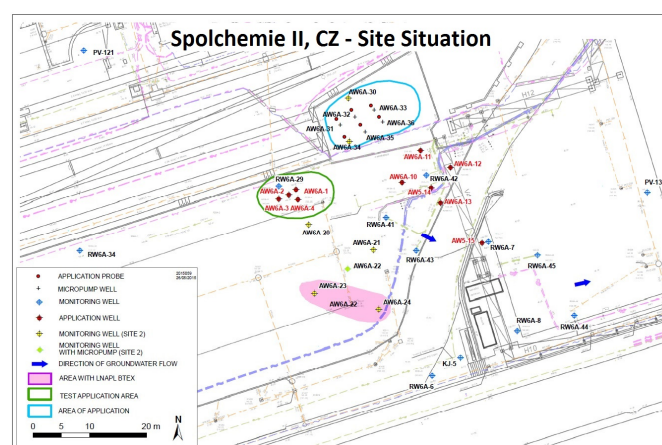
Spolchemie II, CZ - Site Situation

PV-121
AW6A-30
AW6A-33
AW6A-32
AW6A-36
AW6A-31
AW6A-35
AW6A-34
AW6A-11
AW6A-12
AW6A-10
AW6A-42
AW5-14
AW6A-13
RW6A-29
AW6A-2
AW6A-1
AW6A-3
AW6A-4
AW6A-20
RW6A-41
PV-13
RW6A-34
AW6A-21
RW6A-43
AW5-15
RW6A-7
AW6A-22
RW6A-45
AW6A-23
AW6A-24
AW6A-32
RW6A-8
RW6A-44
KJ-5
RW6A-6

2015059
26/05/2015

APPLICATION PROBE
MICROPUMP WELL
MONITORING WELL
APPLICATION WELL
MONITORING WELL (SITE 2)
MONITORING WELL WITH MICROPUMP (SITE 2)
DIRECTION OF GROUNDWATER FLOW
AREA WITH LNAPL BTEX
TEST APPLICATION AREA
AREA OF APPLICATION

0 5 10 20 m
N